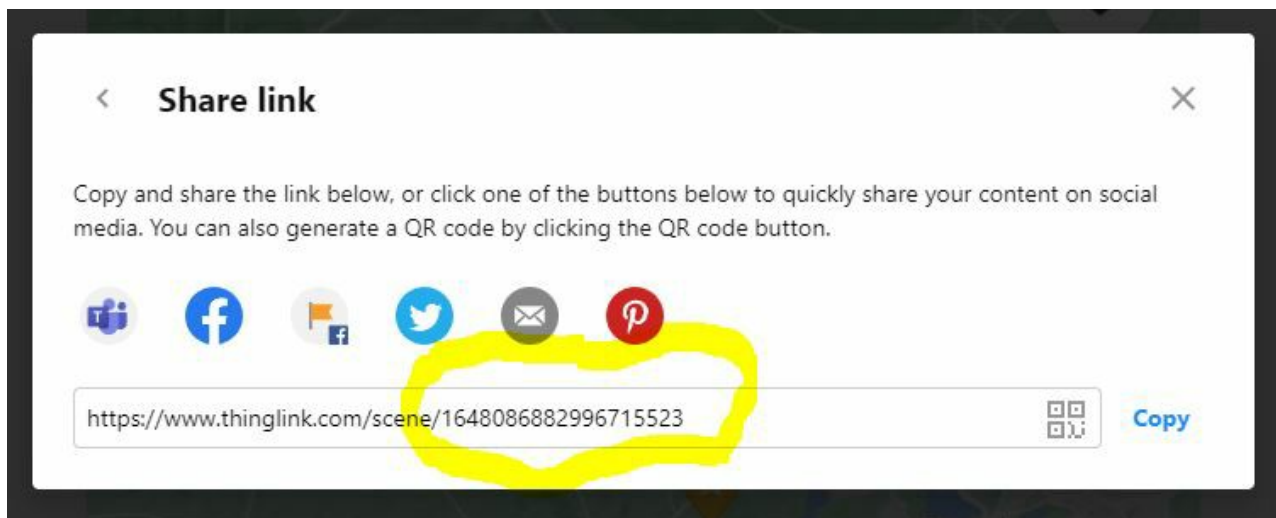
Share link

Copy and share the link below, or click one of the buttons below to quickly share your content on social media. You can also generate a QR code by clicking the QR code button.

https://www.thinglink.com/scene/1648086882996715523

Copy